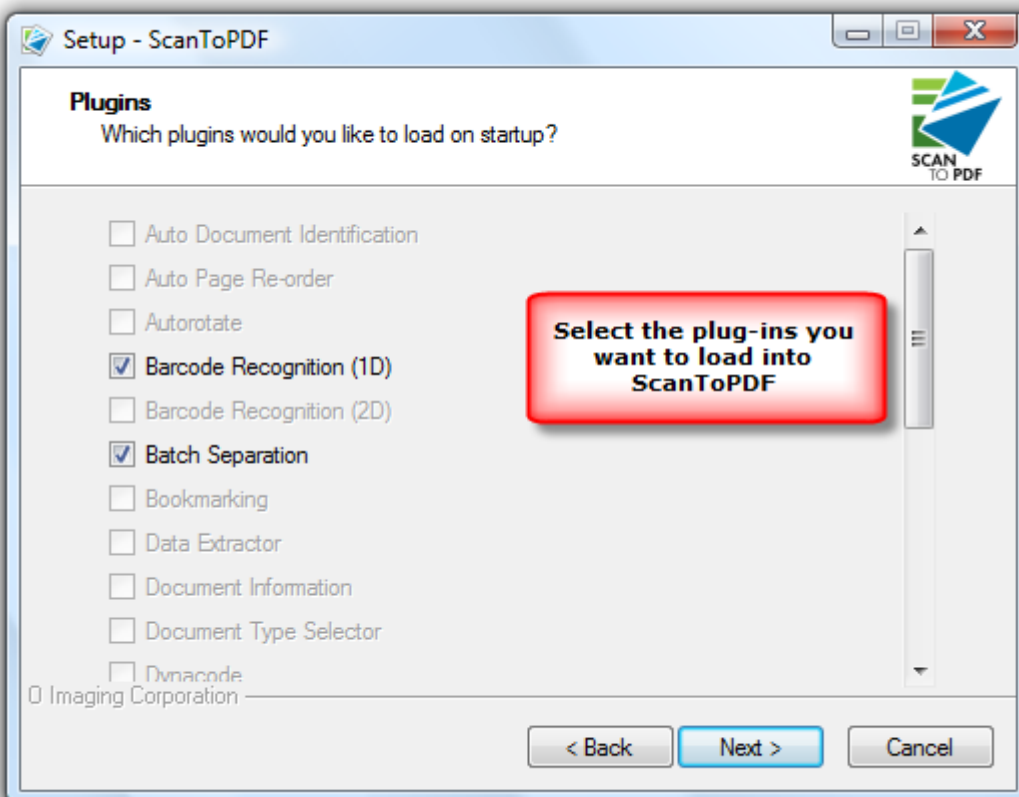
Setup - ScanToPDF

Plugins
Which plugins would you like to load on startup?

SCAN TO PDF

Auto Document Identification
Auto Page Re-order
Autorotate
Barcode Recognition (1D)
Barcode Recognition (2D)
Batch Separation
Bookmarking
Data Extractor
Document Information
Document Type Selector
Dynacode

Select the plug-ins you want to load into ScanToPDF

O Imaging Corporation

< Back
Next >
Cancel